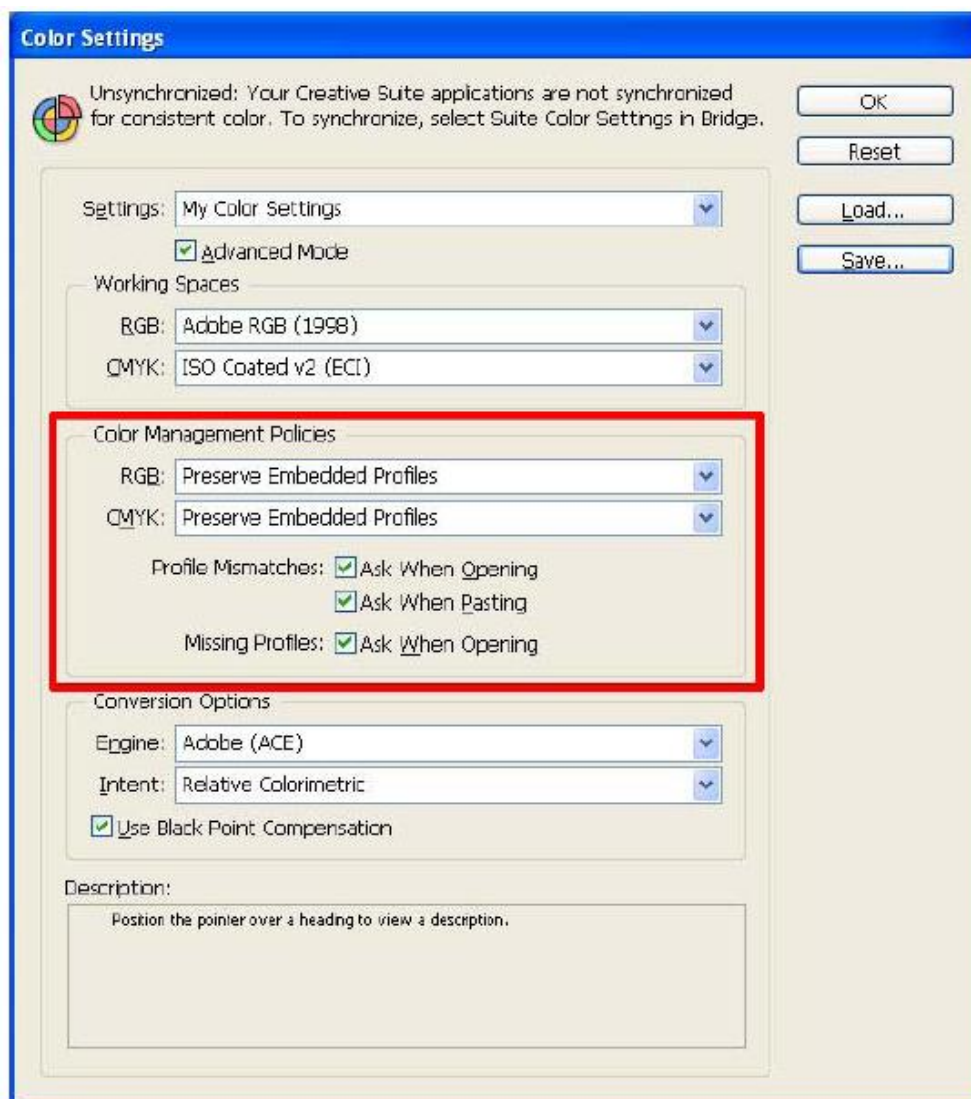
Color Settings

Unsynchronized: Your Creative Suite applications are not synchronized for consistent color. To synchronize, select Suite Color Settings in Bridge.

OK

Reset

Load...

Save...

Settings: My Color Settings

Advanced Mode

Working Spaces

RGB: Adobe RGB (1998)

CMYK: ISO Coated v2 (ECI)

Color Management Policies

RGB: Preserve Embedded Profiles

CMYK: Preserve Embedded Profiles

Profile Mismatches: Ask When Opening

Ask When Pasting

Missing Profiles: Ask When Opening

Conversion Options

Engine: Adobe (ACE)

Intent: Relative Colorimetric

Use Black Point Compensation

Description:

Position the pointer over a heading to view a description.